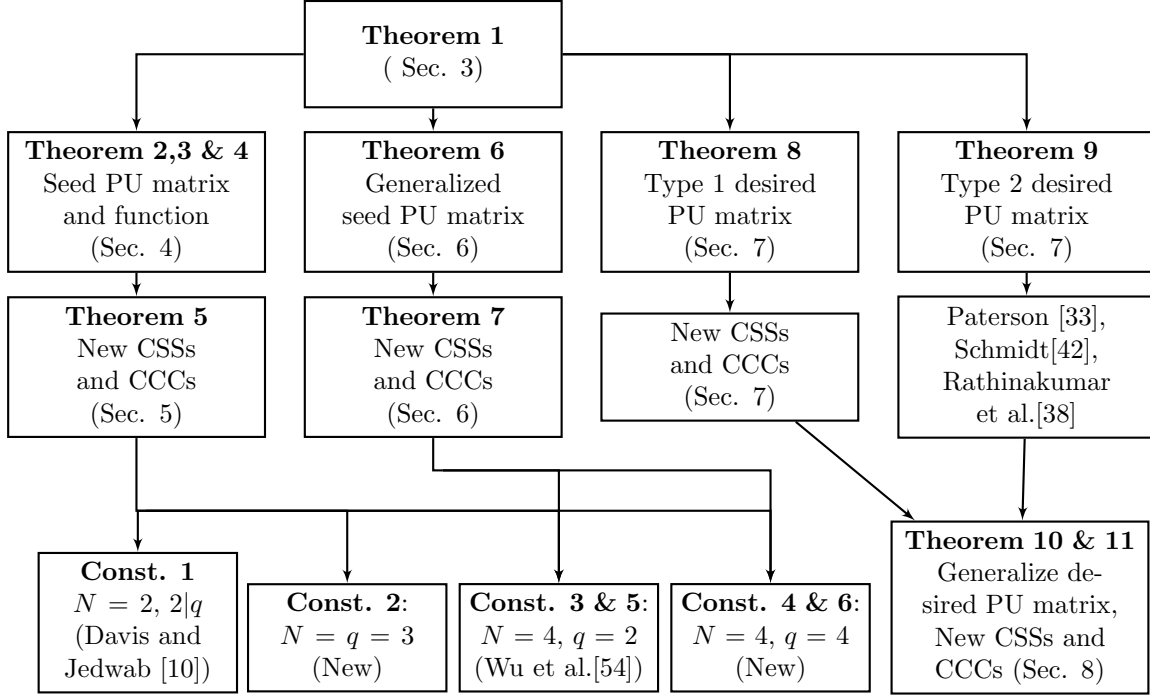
**Theorem 1**
( Sec. 3)

**Theorem 2,3 & 4**
Seed PU matrix and function (Sec. 4)

**Theorem 6**
Generalized seed PU matrix (Sec. 6)

**Theorem 8**
Type 1 desired PU matrix (Sec. 7)

**Theorem 9**
Type 2 desired PU matrix (Sec. 7)

**Theorem 5**
New CSSs and CCCs (Sec. 5)

**Theorem 7**
New CSSs and CCCs (Sec. 6)

New CSSs and CCCs (Sec. 7)

Paterson [33], Schmidt[42], Rathinakumar et al.[38]

**Const. 1**
$N = 2$, $2|q$
(Davis and Jedwab [10])

**Const. 2**:
$N = q = 3$
(New)

**Const. 3 & 5**:
$N = 4$, $q = 2$
(Wu et al.[54])

**Const. 4 & 6**:
$N = 4$, $q = 4$
(New)

**Theorem 10 & 11**
Generalize desired PU matrix, New CSSs and CCCs (Sec. 8)